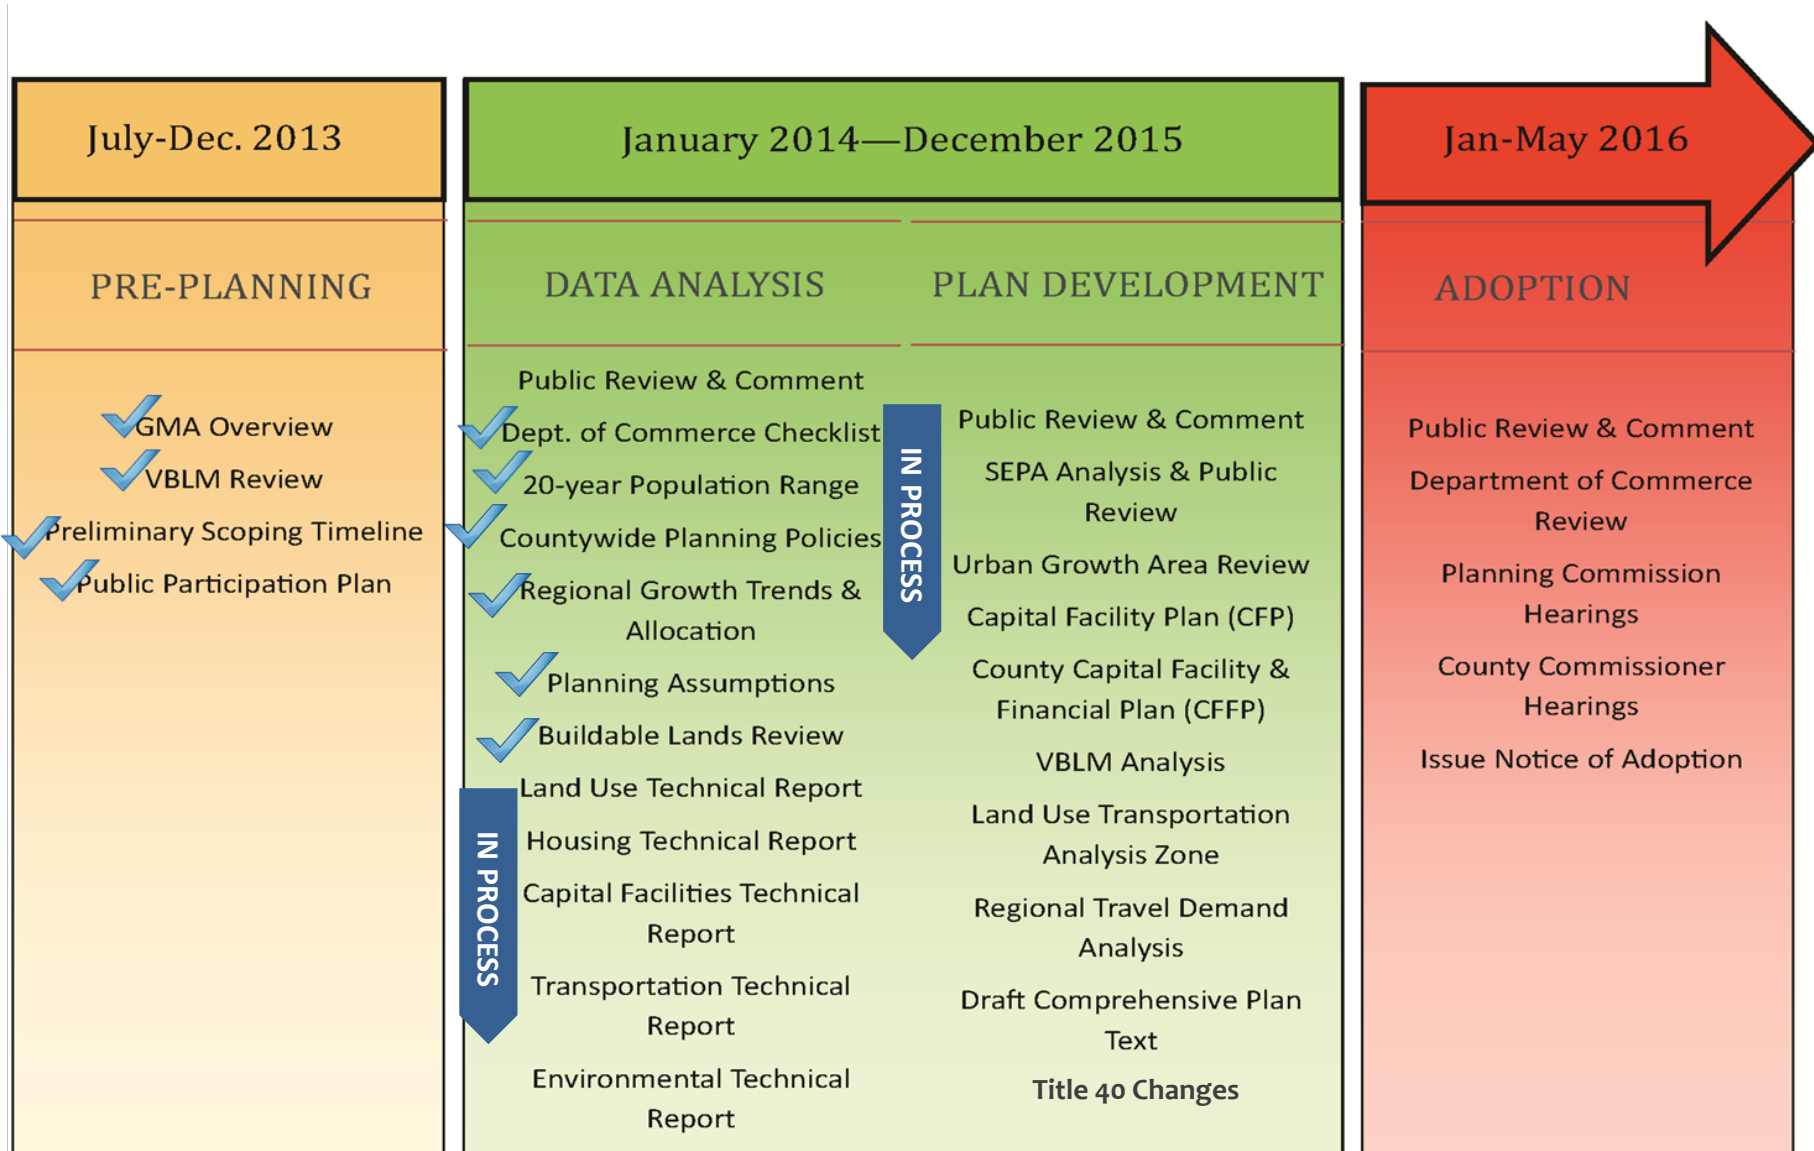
July-Dec. 2013

PRE-PLANNING

GMA Overview

VBLM Review

Preliminary Scoping Timeline

Public Participation Plan

January 2014—December 2015

DATA ANALYSIS

Public Review & Comment

Dept. of Commerce Checklist

20-year Population Range

Countywide Planning Policies

Regional Growth Trends & Allocation

Planning Assumptions

Buildable Lands Review

IN PROCESS

Land Use Technical Report

Housing Technical Report

Capital Facilities Technical Report

Transportation Technical Report

Environmental Technical Report

PLAN DEVELOPMENT

IN PROCESS

Public Review & Comment

SEPA Analysis & Public Review

Urban Growth Area Review

Capital Facility Plan (CFP)

County Capital Facility & Financial Plan (CFFP)

VBLM Analysis

Land Use Transportation Analysis Zone

Regional Travel Demand Analysis

Draft Comprehensive Plan Text

Title 40 Changes

Jan-May 2016

ADOPTION

Public Review & Comment

Department of Commerce Review

Planning Commission Hearings

County Commissioner Hearings

Issue Notice of Adoption